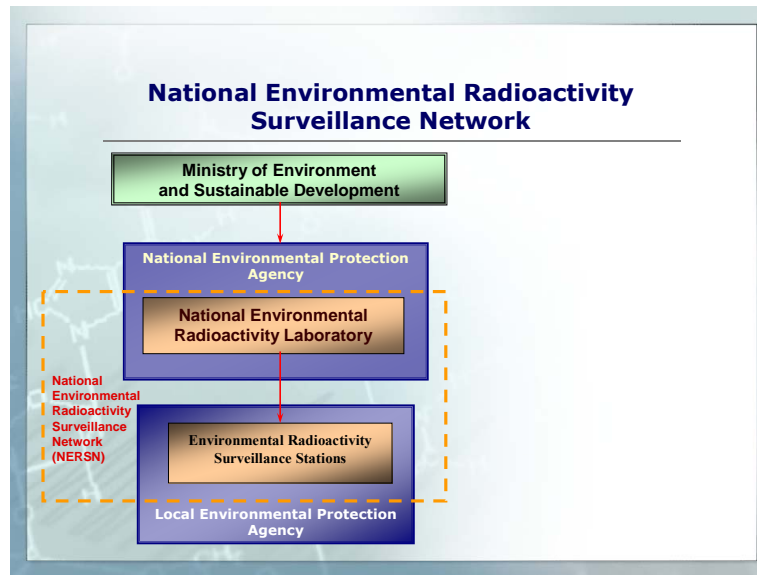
National Environmental Radioactivity Surveillance Network

Ministry of Environment and Sustainable Development

National Environmental Protection Agency

National Environmental Radioactivity Laboratory

National Environmental Radioactivity Surveillance Network (NERSN)

Environmental Radioactivity Surveillance Stations

Local Environmental Protection Agency